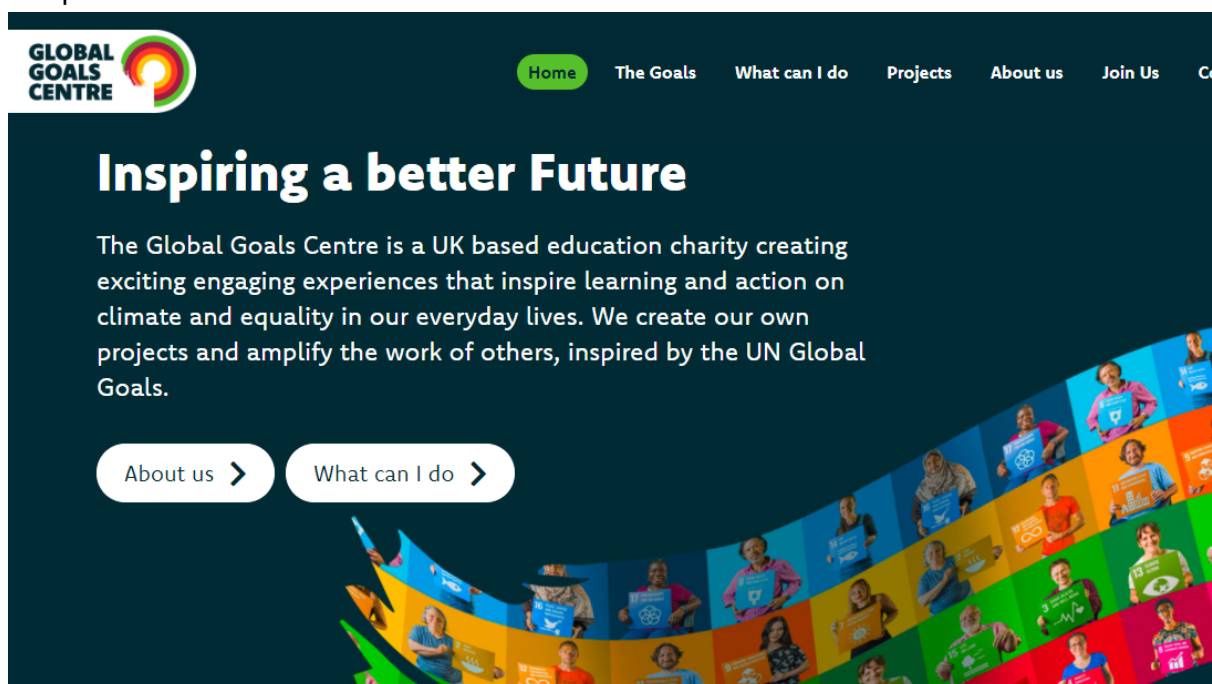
GLOBAL GOALS CENTRE

Home The Goals What can I do Projects About us Join Us C

Inspiring a better Future

The Global Goals Centre is a UK based education charity creating exciting engaging experiences that inspire learning and action on climate and equality in our everyday lives. We create our own projects and amplify the work of others, inspired by the UN Global Goals.

About us What can I do